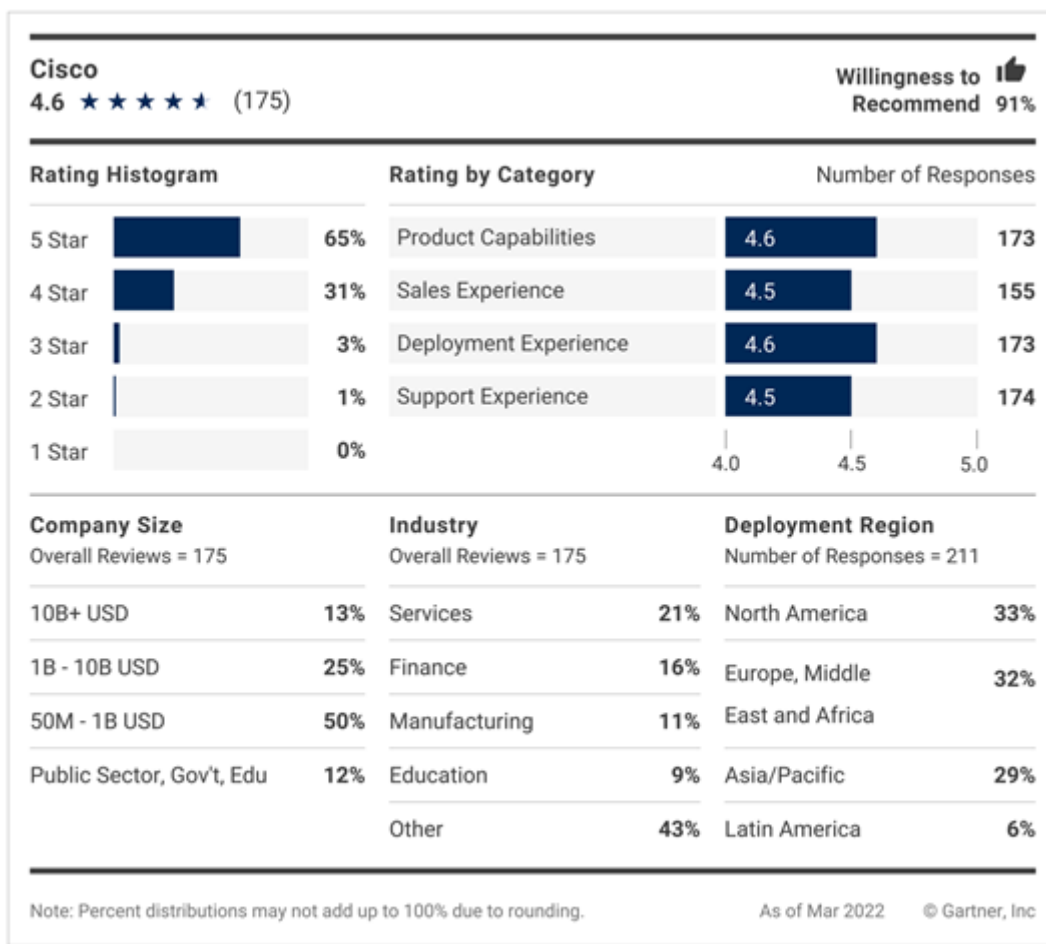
Cisco
4.6 ★★★★★ (175)

Willingness to Recommend 91%

Rating Histogram

| | |
|---|---|
| 5 Star | 65% |
| 4 Star | 31% |
| 3 Star | 3% |
| 2 Star | 1% |
| 1 Star | 0% |

Rating by Category

Number of Responses

| | | |
|---|---|---|
| Product Capabilities | 4.6 | 173 |
| Sales Experience | 4.5 | 155 |
| Deployment Experience | 4.6 | 173 |
| Support Experience | 4.5 | 174 |

4.0 4.5 5.0

Company Size
Overall Reviews = 175

| | |
|---|---|
| 10B+ USD | 13% |
| 1B - 10B USD | 25% |
| 50M - 1B USD | 50% |
| Public Sector, Gov't, Edu | 12% |

Industry
Overall Reviews = 175

| | |
|---|---|
| Services | 21% |
| Finance | 16% |
| Manufacturing | 11% |
| Education | 9% |
| Other | 43% |

Deployment Region
Number of Responses = 211

| | |
|---|---|
| North America | 33% |
| Europe, Middle East and Africa | 32% |
| Asia/Pacific | 29% |
| Latin America | 6% |

Note: Percent distributions may not add up to 100% due to rounding.

As of Mar 2022

© Gartner, Inc